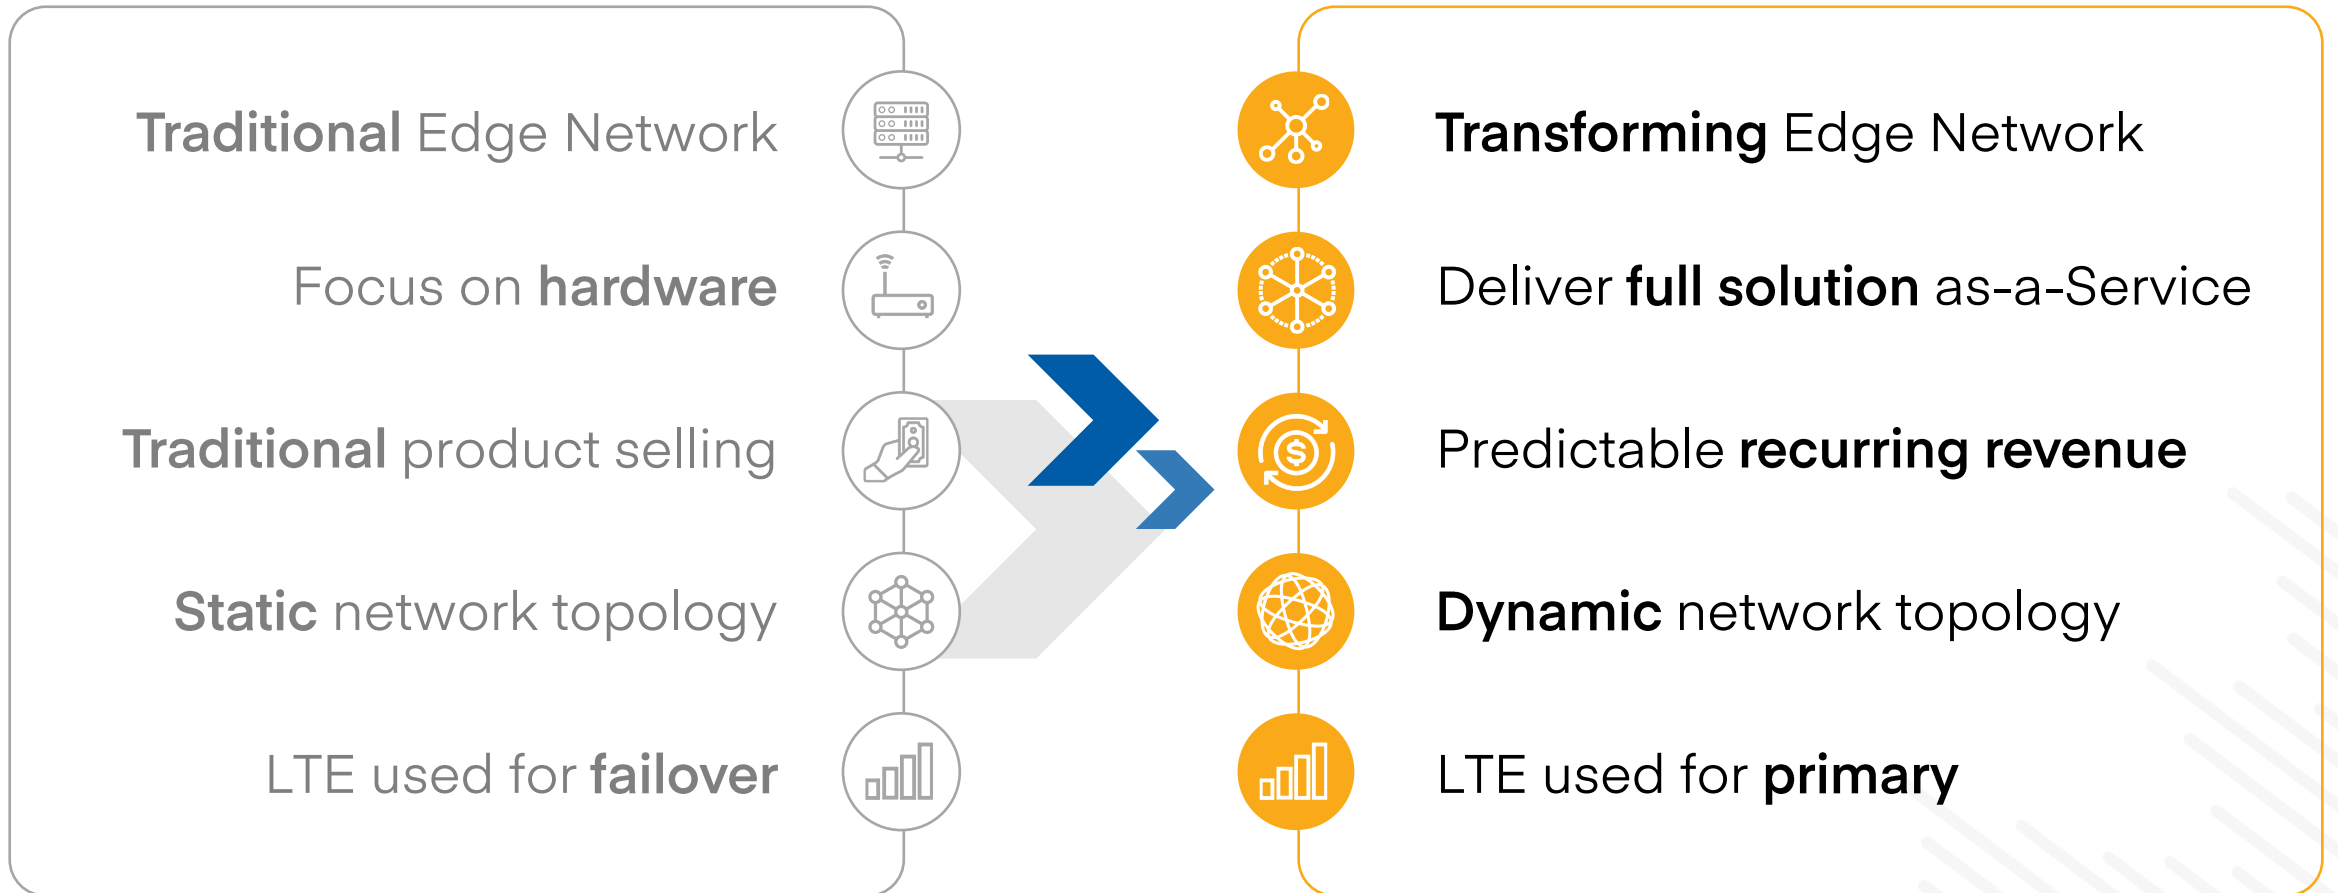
Traditional Edge Network

Focus on hardware

Traditional product selling

Static network topology

LTE used for failover

Transforming Edge Network

Deliver full solution as-a-Service

Predictable recurring revenue

Dynamic network topology

LTE used for primary